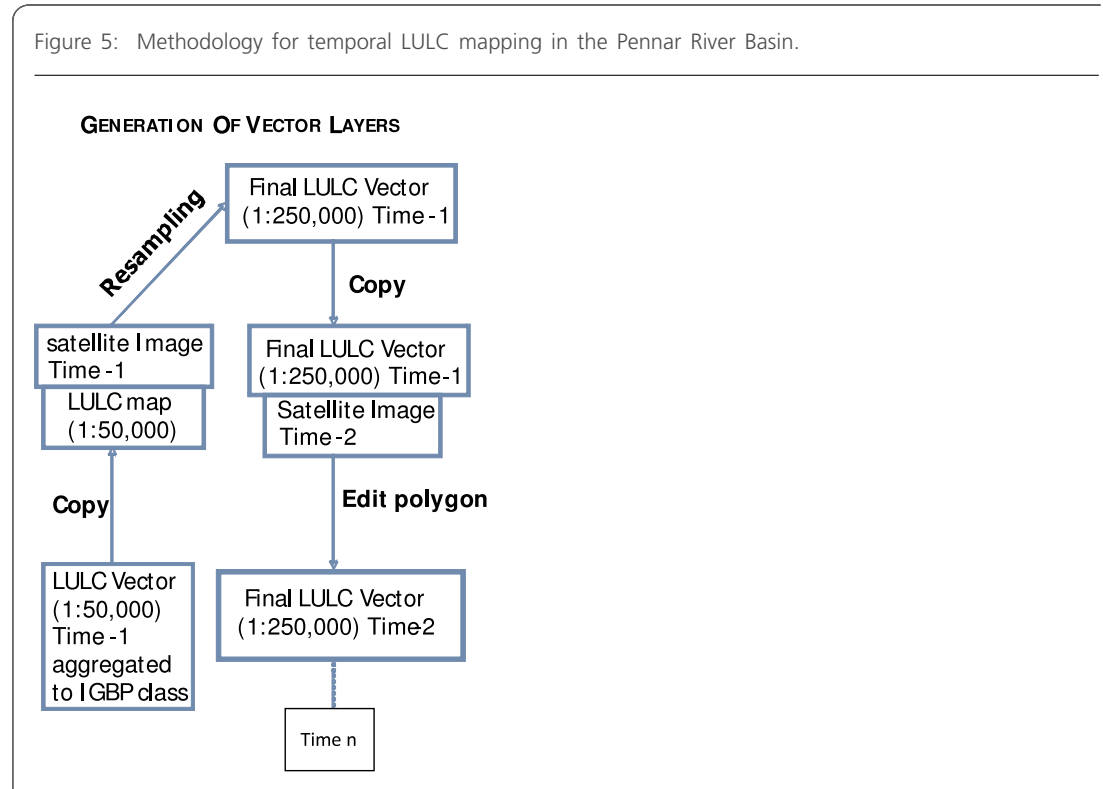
Figure 5: Methodology for temporal LULC mapping in the Pennar River Basin.

GENERATION OF VECTOR LAYERS

Final LULC Vector (1:250,000) Time -1

Resampling

Copy

satellite Image Time -1

LULC map (1:50,000)

Final LULC Vector (1:250,000) Time-1

Satellite Image Time -2

Copy

Edit polygon

LULC Vector (1:50,000) Time -1 aggregated to IGBP class

Final LULC Vector (1:250,000) Time2

Time n